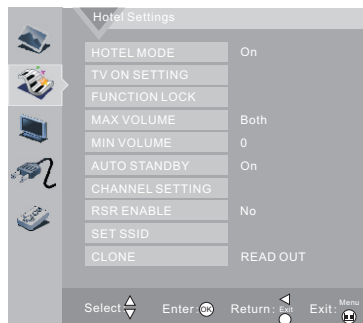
Hotel Settings

| | |
|---|---|
| HOTEL MODE | On |
| TV ON SETTING | |
| FUNCTION LOCK | |
| MAX VOLUME | Both |
| MIN VOLUME | 0 |
| AUTO STANDBY | On |
| CHANNEL SETTING | |
| RSR ENABLE | No |
| SET SSID | |
| CLONE | READ OUT |

Select: Enter: OK Return: Exit Exit: Menu